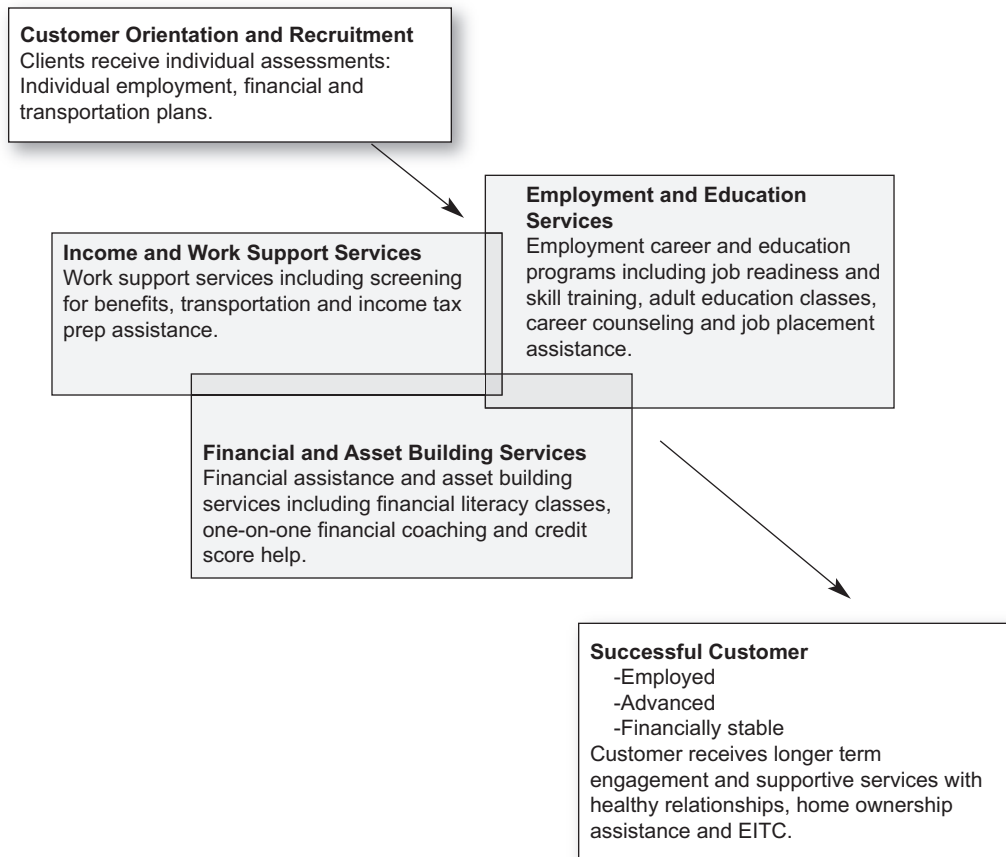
**Customer Orientation and Recruitment**
Clients receive individual assessments: Individual employment, financial and transportation plans.

**Employment and Education Services**
Employment career and education programs including job readiness and skill training, adult education classes, career counseling and job placement assistance.

**Income and Work Support Services**
Work support services including screening for benefits, transportation and income tax prep assistance.

**Financial and Asset Building Services**
Financial assistance and asset building services including financial literacy classes, one-on-one financial coaching and credit score help.

**Successful Customer**
-Employed
-Advanced
-Financially stable
Customer receives longer term engagement and supportive services with healthy relationships, home ownership assistance and EITC.